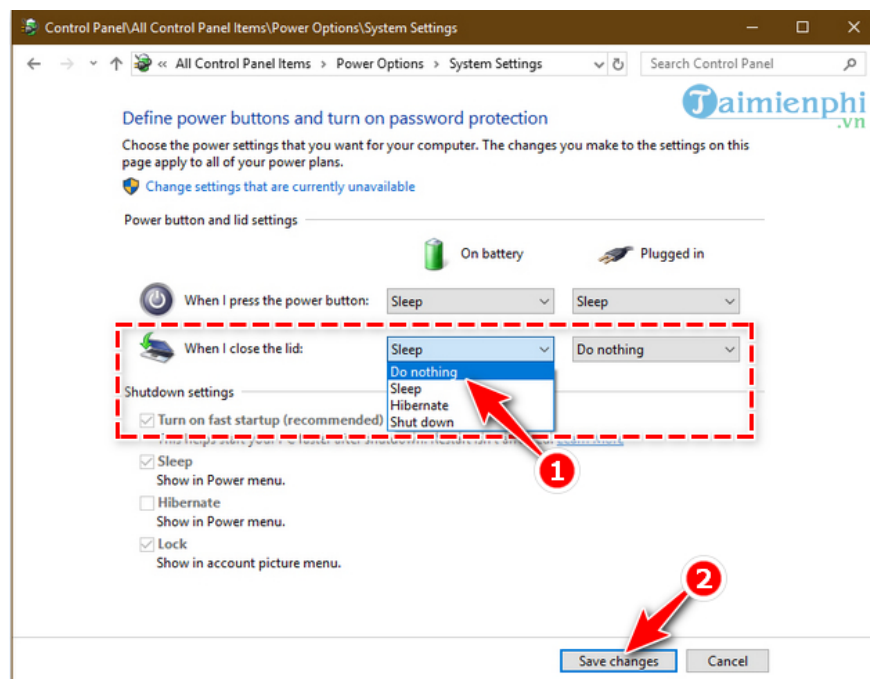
Control Panel\All Control Panel Items\Power Options\System Settings

« All Control Panel Items > Power Options > System Settings

Search Control Panel

Taimienphi.vn

Define power buttons and turn on password protection

Choose the power settings that you want for your computer. The changes you make to the settings on this page apply to all of your power plans.

Change settings that are currently unavailable

Power button and lid settings

On battery

Plugged in

When I press the power button: Sleep Sleep

When I close the lid: Sleep Do nothing

Do nothing
Sleep
Hibernate
Shut down

Shutdown settings

Turn on fast startup (recommended)

This helps start your PC faster after shutdown. Restart isn't affected. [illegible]

Sleep
Show in Power menu.

Hibernate
Show in Power menu.

Lock
Show in account picture menu.

1

2

Save changes

Cancel